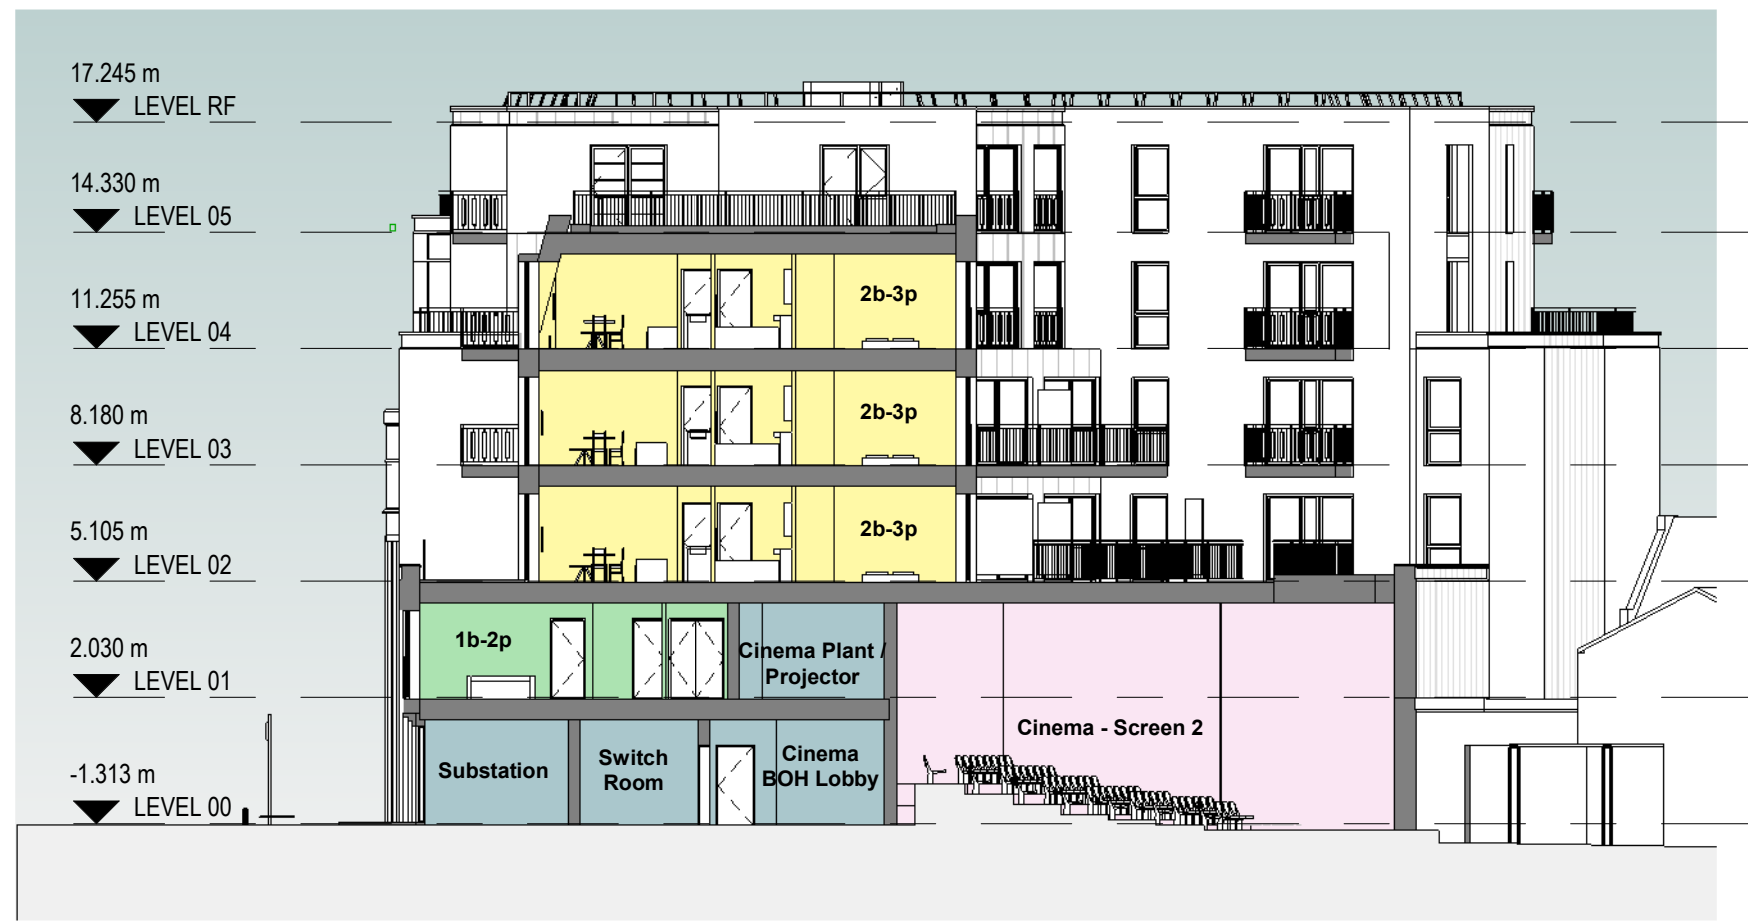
17.245 m
LEVEL RF

14.330 m
LEVEL 05

11.255 m
LEVEL 04

8.180 m
LEVEL 03

5.105 m
LEVEL 02

2.030 m
LEVEL 01

-1.313 m
LEVEL 00

2b-3p

2b-3p

2b-3p

1b-2p

Cinema Plant / Projector

Cinema - Screen 2

Substation

Switch Room

Cinema BOH Lobby